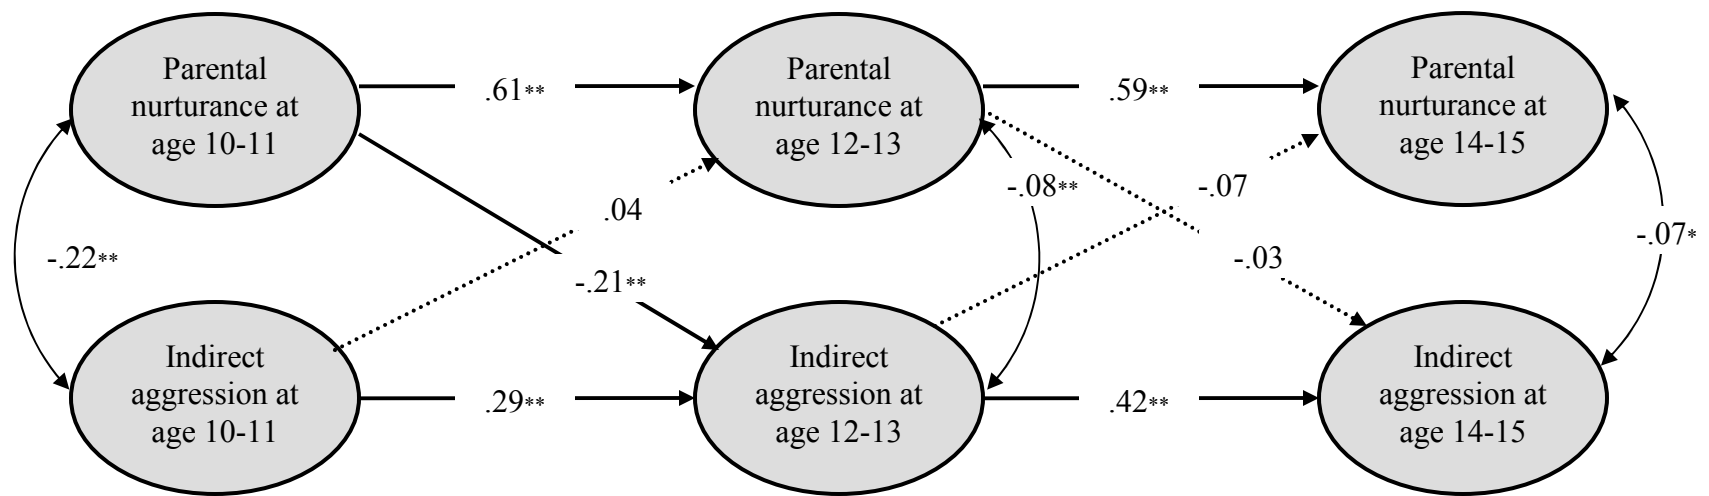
Parental nurturance at age 10-11

.61**

Parental nurturance at age 12-13

.59**

Parental nurturance at age 14-15

-.22**

.04

-.08**

-.07

-.21**

-.03

-.07*

Indirect aggression at age 10-11

.29**

Indirect aggression at age 12-13

.42**

Indirect aggression at age 14-15